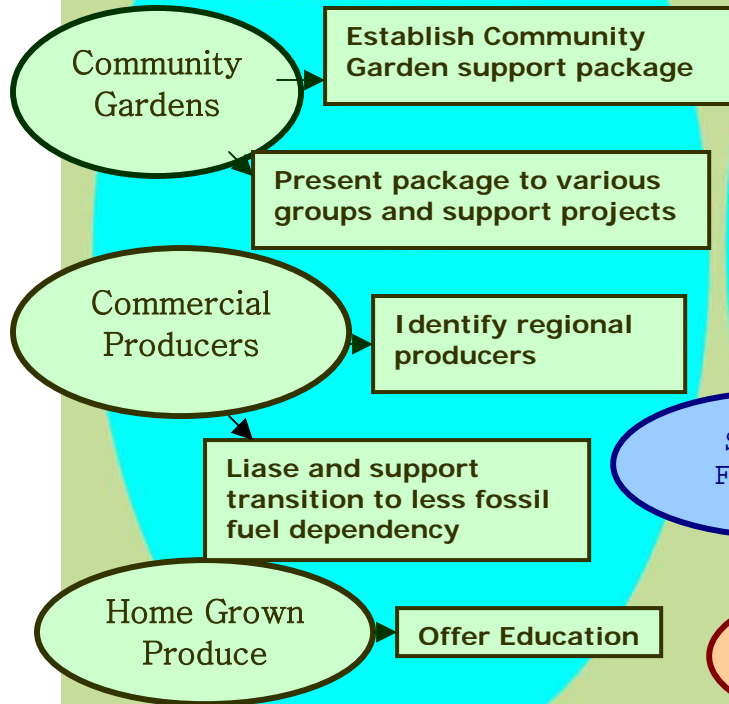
Community Gardens

Establish Community Garden support package

Present package to various groups and support projects

Commercial Producers

Identify regional producers

Liase and support transition to less fossil fuel dependency

Home Grown Produce

Offer Education

S
F